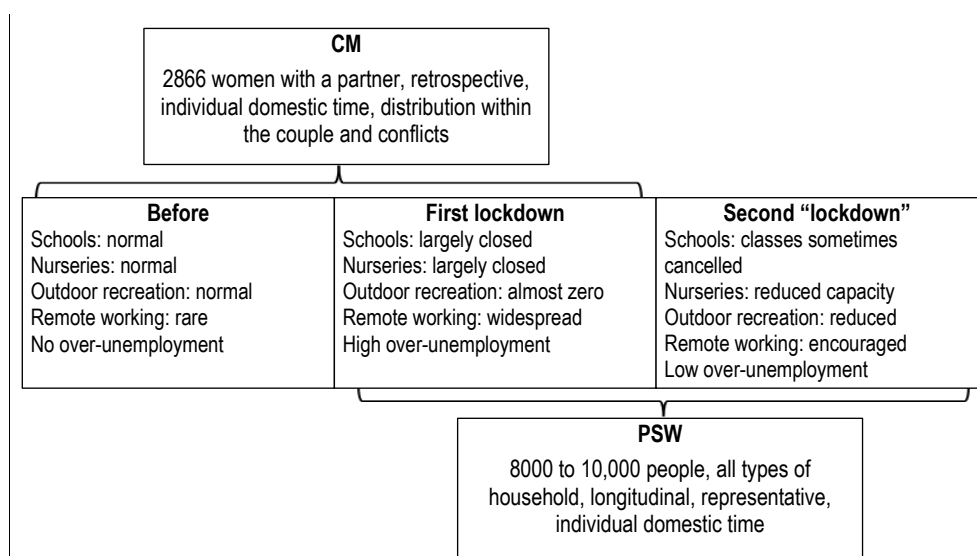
CM
2866 women with a partner, retrospective, individual domestic time, distribution within the couple and conflicts

| Before | First lockdown | Second "lockdown" |
|---|---|---|
| Schools: normal<br>Nurseries: normal<br>Outdoor recreation: normal<br>Remote working: rare<br>No over-unemployment | Schools: largely closed<br>Nurseries: largely closed<br>Outdoor recreation: almost zero<br>Remote working: widespread<br>High over-unemployment | Schools: classes sometimes cancelled<br>Nurseries: reduced capacity<br>Outdoor recreation: reduced<br>Remote working: encouraged<br>Low over-unemployment |

PSW
8000 to 10,000 people, all types of household, longitudinal, representative, individual domestic time